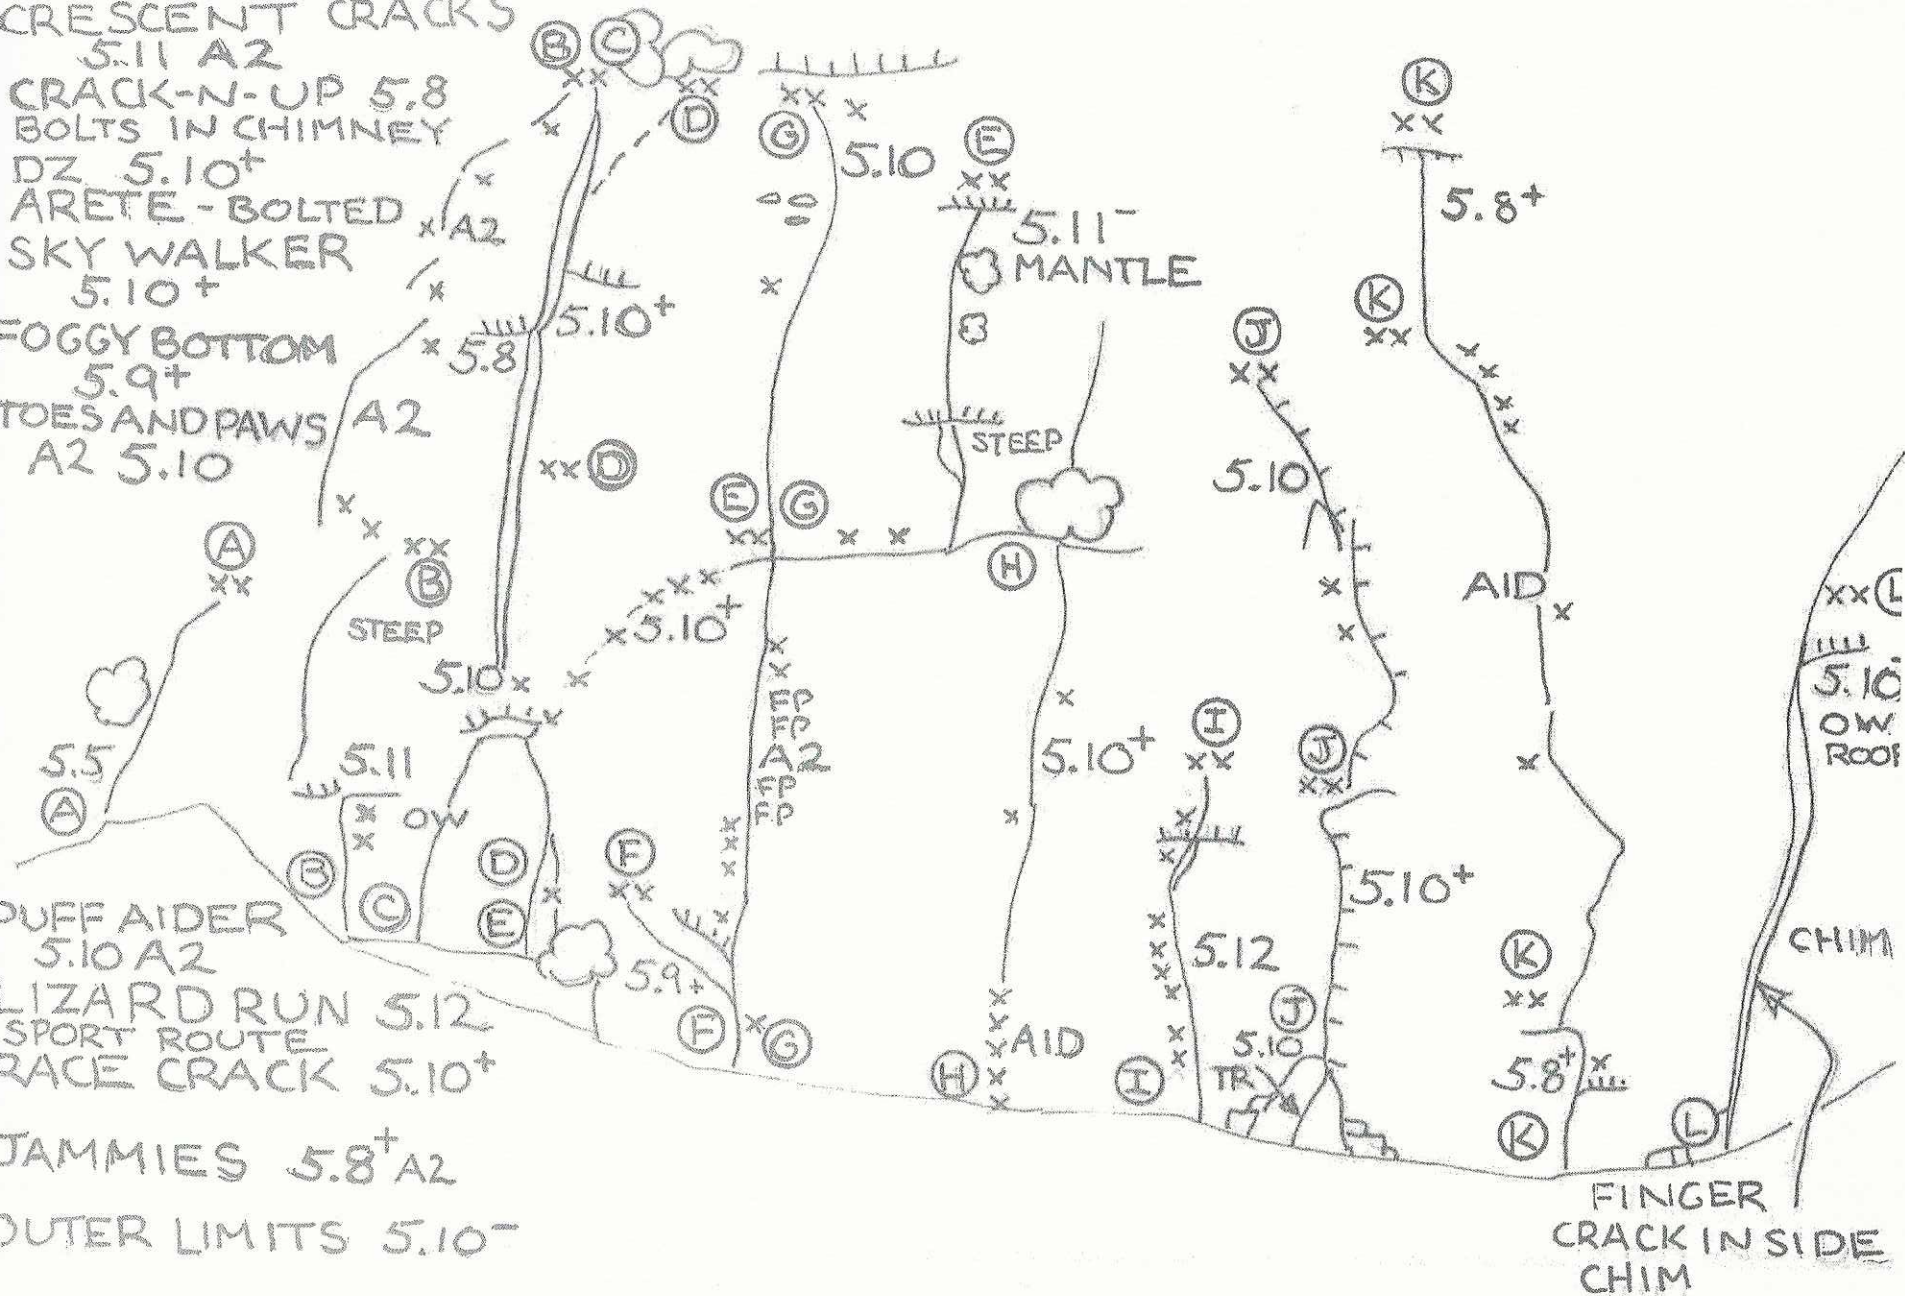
CRESCENT CRACKS
5.11 A2
CRACK-N-UP 5.8
BOLTS IN CHIMNEY
DZ 5.10+
ARETE - BOLTED
SKY WALKER
5.10+
FOGGY BOTTOM
5.9+
TOES AND PAWS
A2 5.10

PUFF AIDER
5.10 A2
LIZARD RUN 5.12
SPORT ROUTE
RACE CRACK 5.10+

JAMMIES 5.8+ A2

OUTER LIMITS 5.10-

B C
D
G
5.10
E
5.11-
MANTLE
K
5.8+
A2
5.10+
5.8
A2
K
J
STEEP
D
5.10
E G
H
A
B
STEEP
5.10+
AID
5.10
xx L
5.10
OW
ROOF
FP
FP
A2
FP
FP
5.10+
I
J
5.5
A
5.11
OW
B
C
D
E
F
5.9+
F
G
5.12
5.10+
K
CHIM
J
5.10
TR
AID
H
I
5.8+
K
L
FINGER
CRACK INSIDE
CHIM